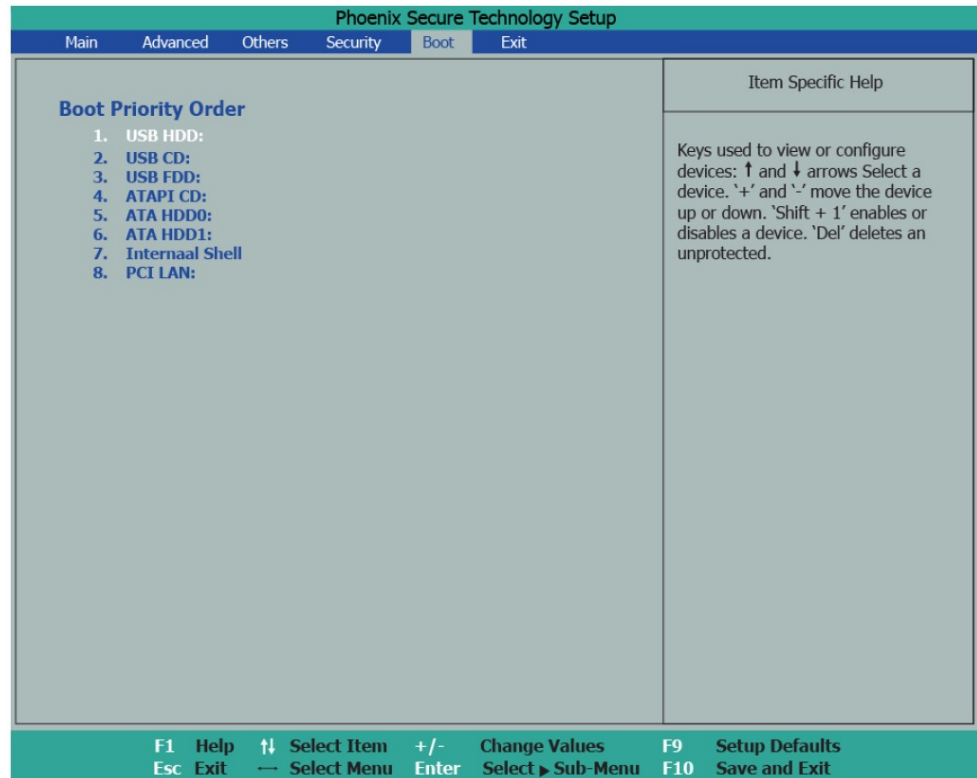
Phoenix Secure Technology Setup

Main Advanced Others Security Boot Exit

Boot Priority Order
1. USB HDD:
2. USB CD:
3. USB FDD:
4. ATAPI CD:
5. ATA HDD0:
6. ATA HDD1:
7. Internaal Shell
8. PCI LAN:

Item Specific Help

Keys used to view or configure devices: ↑ and ↓ arrows Select a device. '+' and '-' move the device up or down. 'Shift + 1' enables or disables a device. 'Del' deletes an unprotected.

F1 Help ↑↓ Select Item +/- Change Values F9 Setup Defaults
Esc Exit ↔ Select Menu Enter Select ▸ Sub-Menu F10 Save and Exit